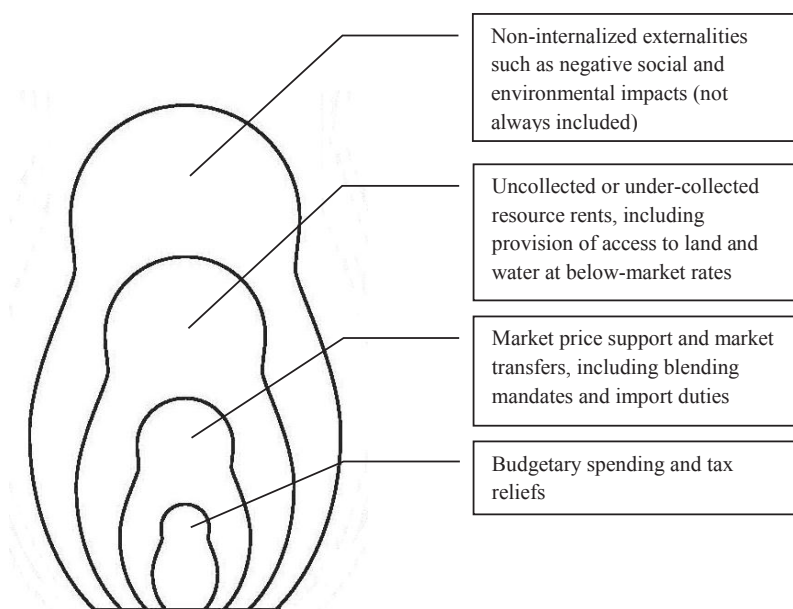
Non-internalized externalities such as negative social and environmental impacts (not always included)

Uncollected or under-collected resource rents, including provision of access to land and water at below-market rates

Market price support and market transfers, including blending mandates and import duties

Budgetary spending and tax reliefs